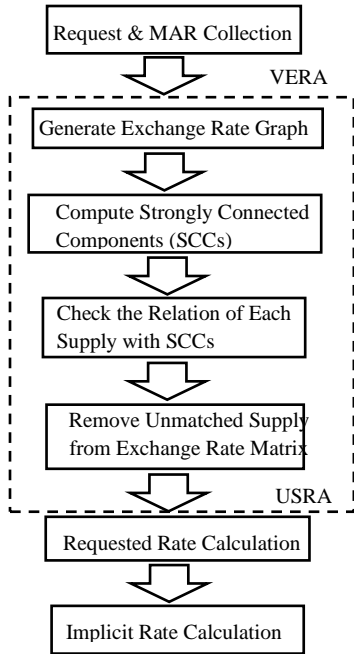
Request & MAR Collection

VERA

Generate Exchange Rate Graph

Compute Strongly Connected Components (SCCs)

Check the Relation of Each Supply with SCCs

Remove Unmatched Supply from Exchange Rate Matrix

USRA

Requested Rate Calculation

Implicit Rate Calculation